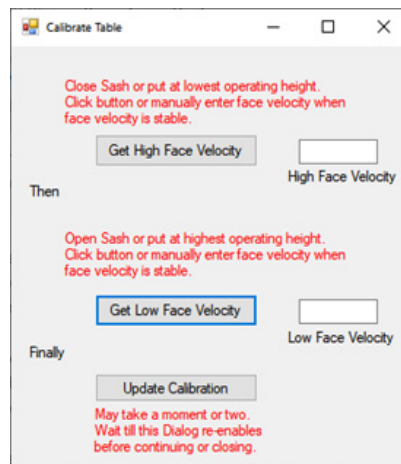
Calibrate Table

Close Sash or put at lowest operating height. Click button or manually enter face velocity when face velocity is stable.

Get High Face Velocity

High Face Velocity

Then

Open Sash or put at highest operating height. Click button or manually enter face velocity when face velocity is stable.

Get Low Face Velocity

Low Face Velocity

Finally

Update Calibration

May take a moment or two. Wait till this Dialog re-enables before continuing or closing.